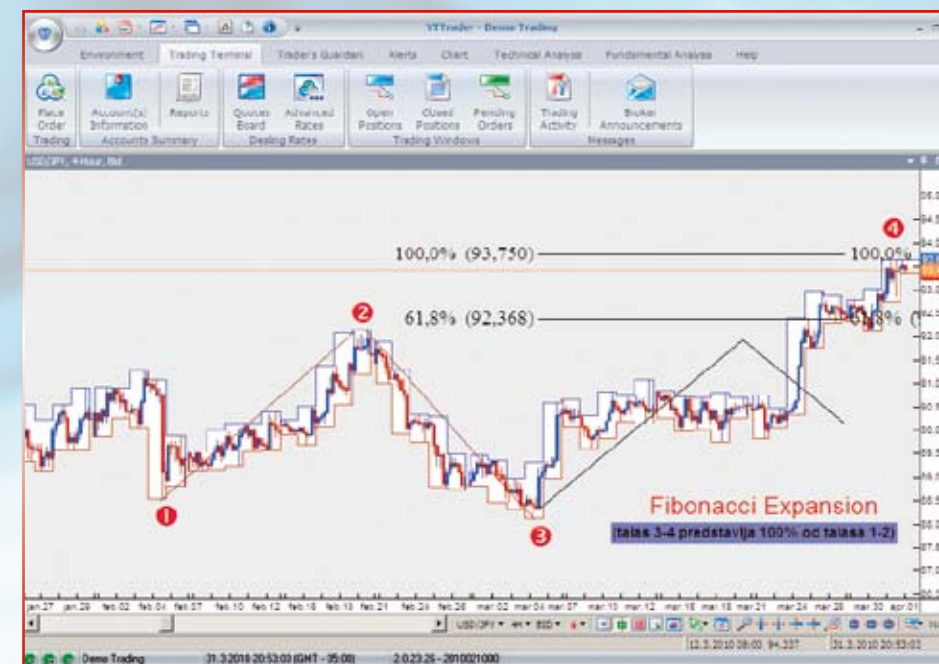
VTTrader - Demo Trading

Environment Trading Terminal Trader's Guardian Alerts Chart Technical Analysis Fundamental Analysis Help

Place Order Trading

Account(s) Information Reports Accounts Summary

Quotes Board Advanced Rates Dealing Rates

Open Positions Closed Positions Pending Orders Trading Windows

Trading Activity Broker Announcements Messages

USDJPY, 4-Hour, Bid

100,0% (93,750)

100,0%

61,8% (92,368)

61,8% (

1

2

3

4

Fibonacci Expansion

(talas 3-4 predstavlja 100% od talasa 1-2)

jan 27 jan 29 feb 02 feb 04 feb 07 feb 10 feb 12 feb 16 feb 18 feb 21 feb 24 feb 26 mar 02 mar 04 mar 07 mar 10 mar 12 mar 16 mar 18 mar 21 mar 24 mar 26 mar 30 apr 01

USDJPY 4H BID

12.3.2010 08:00 94,337

31.3.2010 20:53:03

Demo Trading 31.3.2010 20:53:03 (GMT - 05:00) 2.0.23.26 - 2010021000